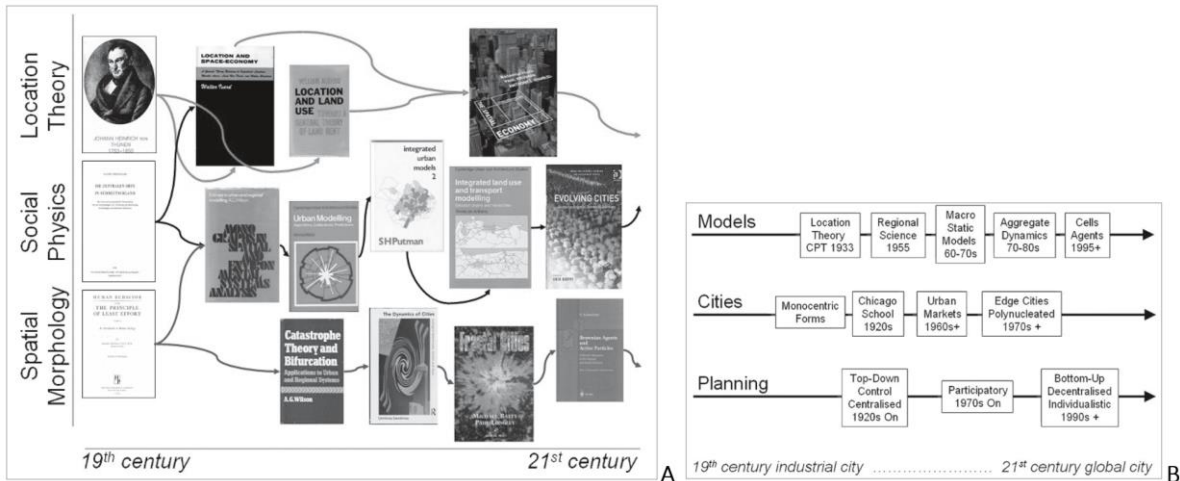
Location Theory

Social Physics

Spatial Morphology

JOHANN HEINRICH VON THÜNEN

DER ISOLIERTE STAAT

HUMAN BEHAVIOR AND THE PRINCIPLE OF LEAST EFFORT

LOCATION AND SPACE-ECONOMY

Walter Isard

LOCATION AND LAND USE

ECONOMY

integrated urban models

S.H.Putman

Integrated land use and transport modelling

EVOLVING CITIES

Urban Modelling

MONO GEOGRAPHY SPATIAL AND ENTROPY ANALYSIS

Catastrophe Theory and Bifurcation

Applications to Urban and Regional Systems

A.G.Wilson

The Dynamics of Cities

Fractal Cities

19th century

21st century

A

Models

Location Theory CPT 1933

Regional Science 1955

Macro Static Models 60-70s

Aggregate Dynamics 70-80s

Cells Agents 1995+

Cities

Monocentric Forms

Chicago School 1920s

Urban Markets 1960s+

Edge Cities Polynucleated 1970s +

Planning

Top-Down Control Centralised 1920s On

Participatory 1970s On

Bottom-Up Decentralised Individualistic 1990s +

19th century industrial city ........................ 21st century global city

B